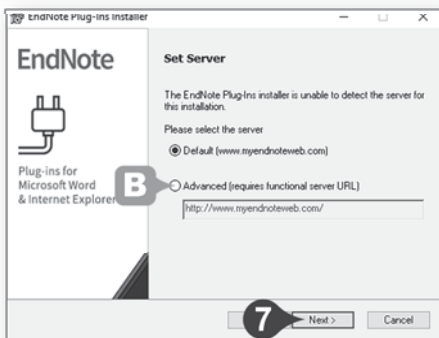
EndNote Plug-ins Installer

EndNote

Plug-ins for Microsoft Word & Internet Explorer

Set Server

The EndNote Plug-Ins installer is unable to detect the server for this installation.

Please select the server

Default (www.myendnoteweb.com)

B

Advanced (requires functional server URL)

http://www.myendnoteweb.com/

7

Next >

Cancel